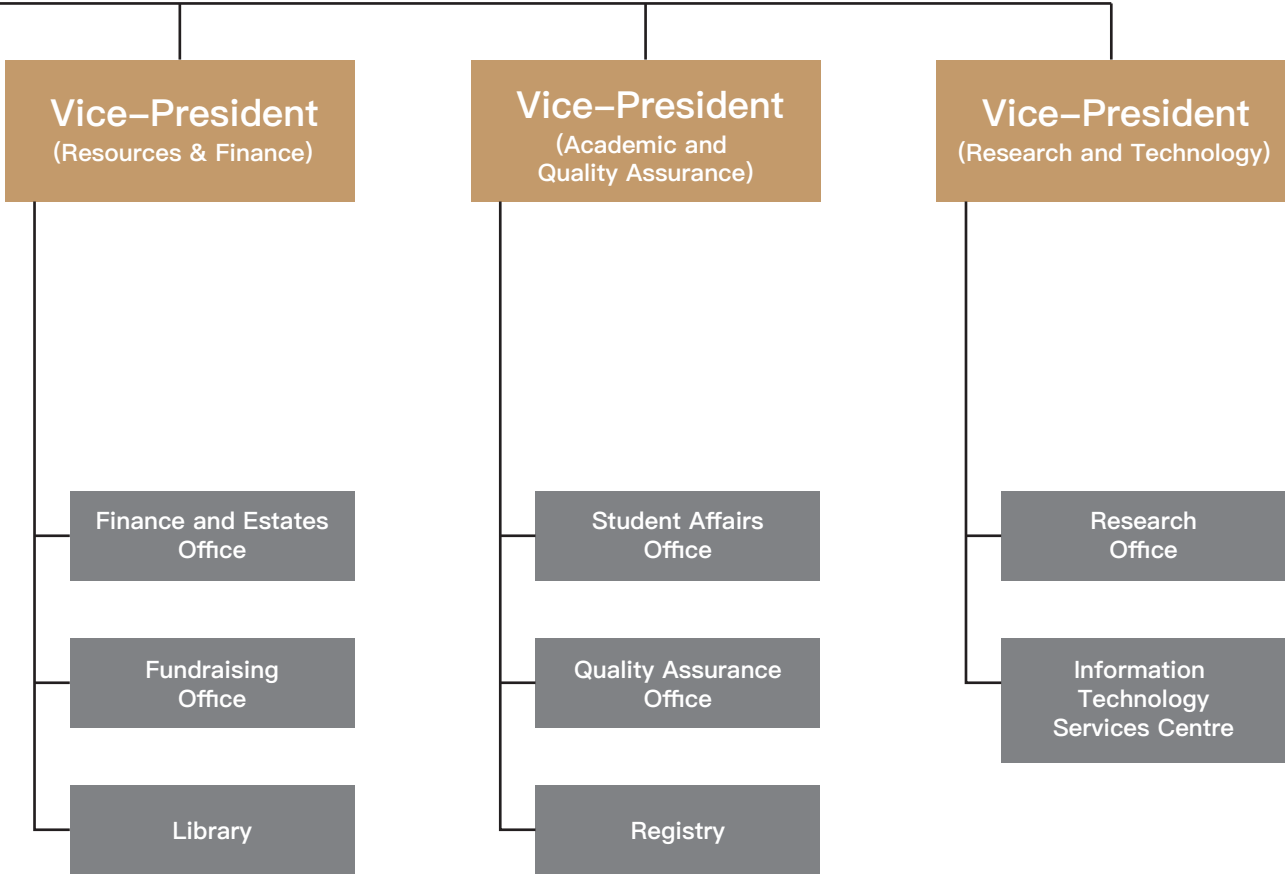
Vice-President
(Resources & Finance)

Finance and Estates Office

Fundraising Office

Library

Vice-President
(Academic and Quality Assurance)

Student Affairs Office

Quality Assurance Office

Registry

Vice-President
(Research and Technology)

Research Office

Information Technology Services Centre